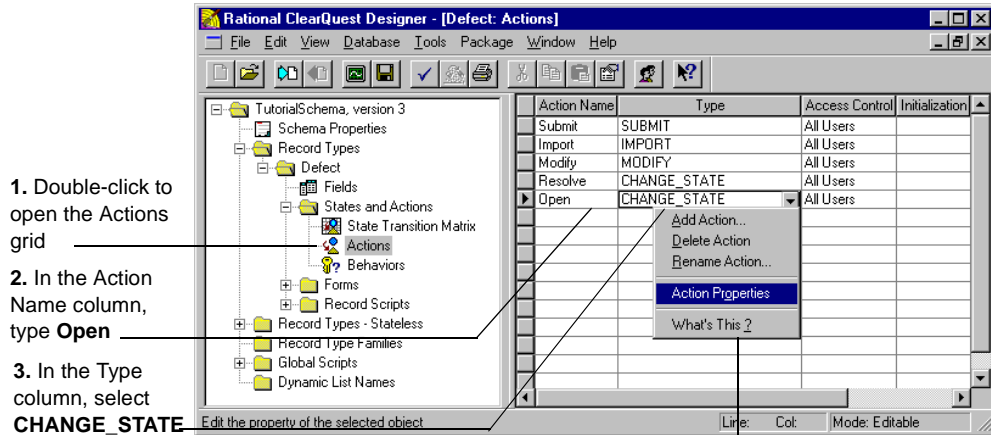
Rational ClearQuest Designer - [Defect: Actions]

File Edit View Database Tools Package Window Help

TutorialSchema, version 3
Schema Properties
Record Types
Defect
Fields
States and Actions
State Transition Matrix
Actions
Behaviors
Forms
Record Scripts
Record Types - Stateless
Record Type Families
Global Scripts
Dynamic List Names

| Action Name | Type | Access Control | Initialization |
|---|---|---|---|
| Submit | SUBMIT | All Users | |
| Import | IMPORT | All Users | |
| Modify | MODIFY | All Users | |
| Resolve | CHANGE_STATE | All Users | |
| Open | CHANGE_STATE | All Users | |

Add Action...
Delete Action
Rename Action...
Action Properties
What's This ?

Edit the property of the selected object
Line: Col: Mode: Editable

**1.** Double-click to open the Actions grid

**2.** In the Action Name column, type **Open**

**3.** In the Type column, select **CHANGE_STATE**